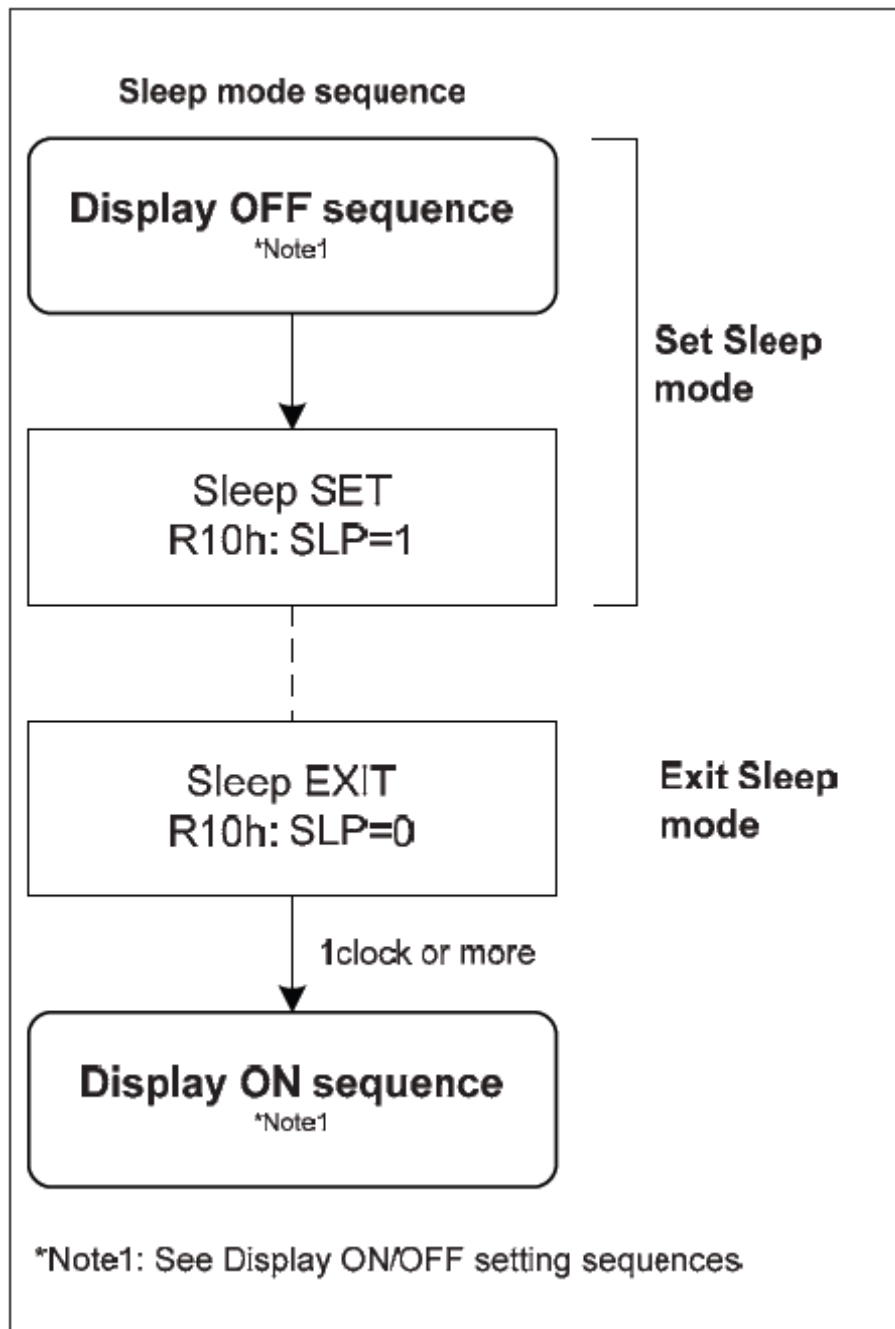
Sleep mode sequence

Display OFF sequence
*Note1

Set Sleep mode

Sleep SET
R10h: SLP=1

Sleep EXIT
R10h: SLP=0

Exit Sleep mode

1clock or more

Display ON sequence
*Note1

*Note1: See Display ON/OFF setting sequences